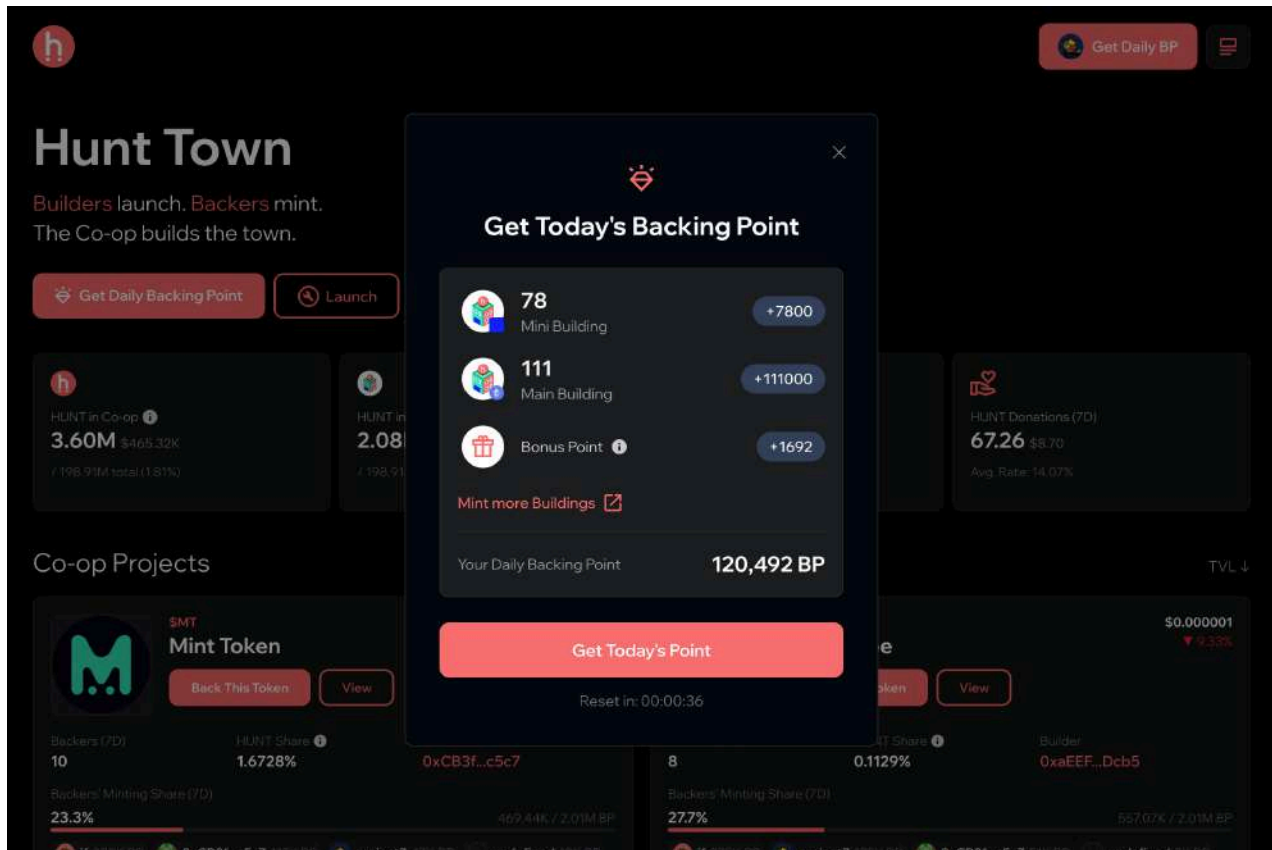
Get Daily BP

Hunt Town

Builders launch. Backers mint.
The Co-op builds the town.

Get Daily Backing Point

Launch

HUNT in Co-op
3.60M $465.32K
/ 198.91M total (1.81%)

HUNT in
2.08
/ 198.91

HUNT Donations (7D)
67.26 $8.70
Avg. Rate: 14.07%

Co-op Projects

TVL ↓

$MT
Mint Token
Back This Token
View

Backers (7D)
10
HUNT Share
1.6728%
0xCB3f...c5c7
Backers' Minting Share (7D)
23.3%
469.44K / 2.01M BP

$0.000001
▼ 9.33%
e
ken
View
8
T Share
0.1129%
Builder
0xaEEF...Dcb5
Backers' Minting Share (7D)
27.7%
557.07K / 2.01M BP

Get Today's Backing Point

78
Mini Building
+7800

111
Main Building
+111000

Bonus Point
+1692

Mint more Buildings

Your Daily Backing Point
120,492 BP

Get Today's Point

Reset in: 00:00:36